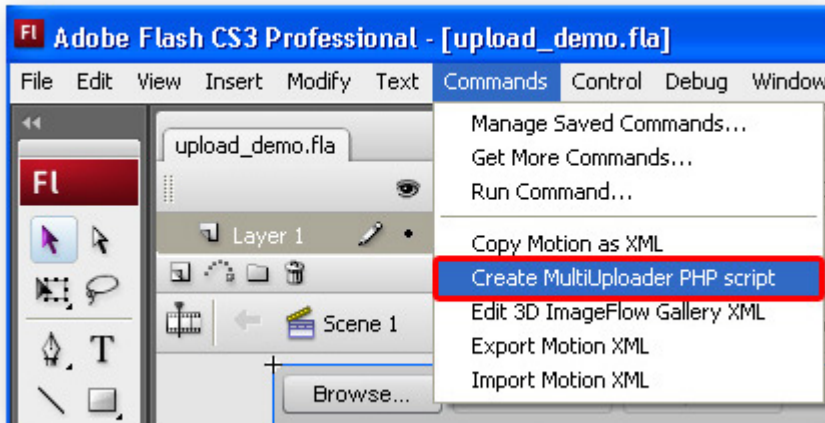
Fl Adobe Flash CS3 Professional - [upload_demo.fla]

File Edit View Insert Modify Text Commands Control Debug Window

upload_demo.fla

Fl

Layer 1

Scene 1

Browse...

Manage Saved Commands...
Get More Commands...
Run Command...
Copy Motion as XML
Create MultiUploader PHP script
Edit 3D ImageFlow Gallery XML
Export Motion XML
Import Motion XML